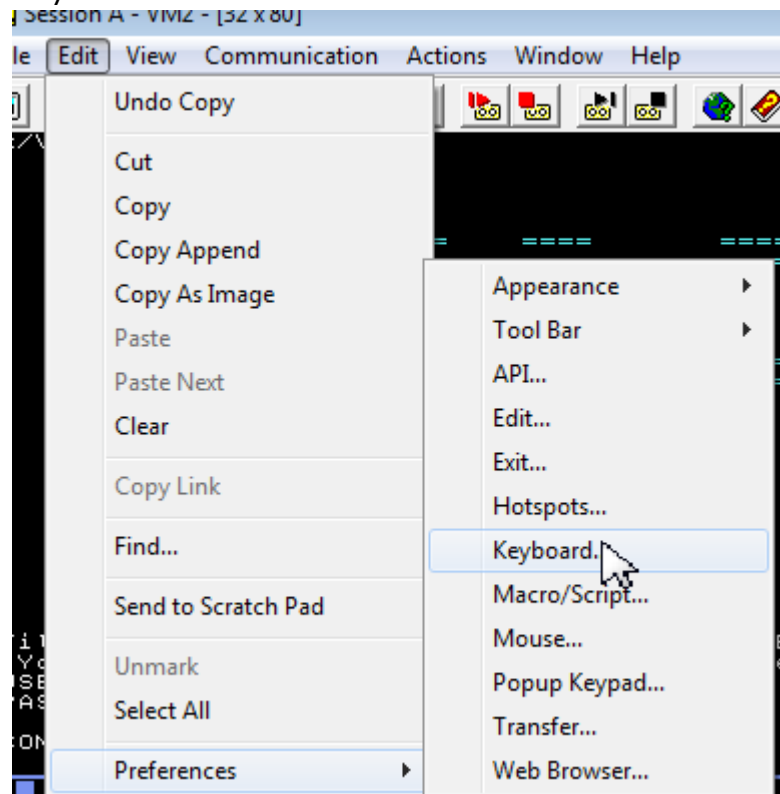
Session A - VM2 - [32 x 80]

le Edit View Communication Actions Window Help

Undo Copy

Cut
Copy
Copy Append
Copy As Image
Paste
Paste Next
Clear

Copy Link

Find...

Send to Scratch Pad

Unmark
Select All

Preferences

Appearance
Tool Bar
API...
Edit...
Exit...
Hotspots...
Keyboard...
Macro/Script...
Mouse...
Popup Keypad...
Transfer...
Web Browser...